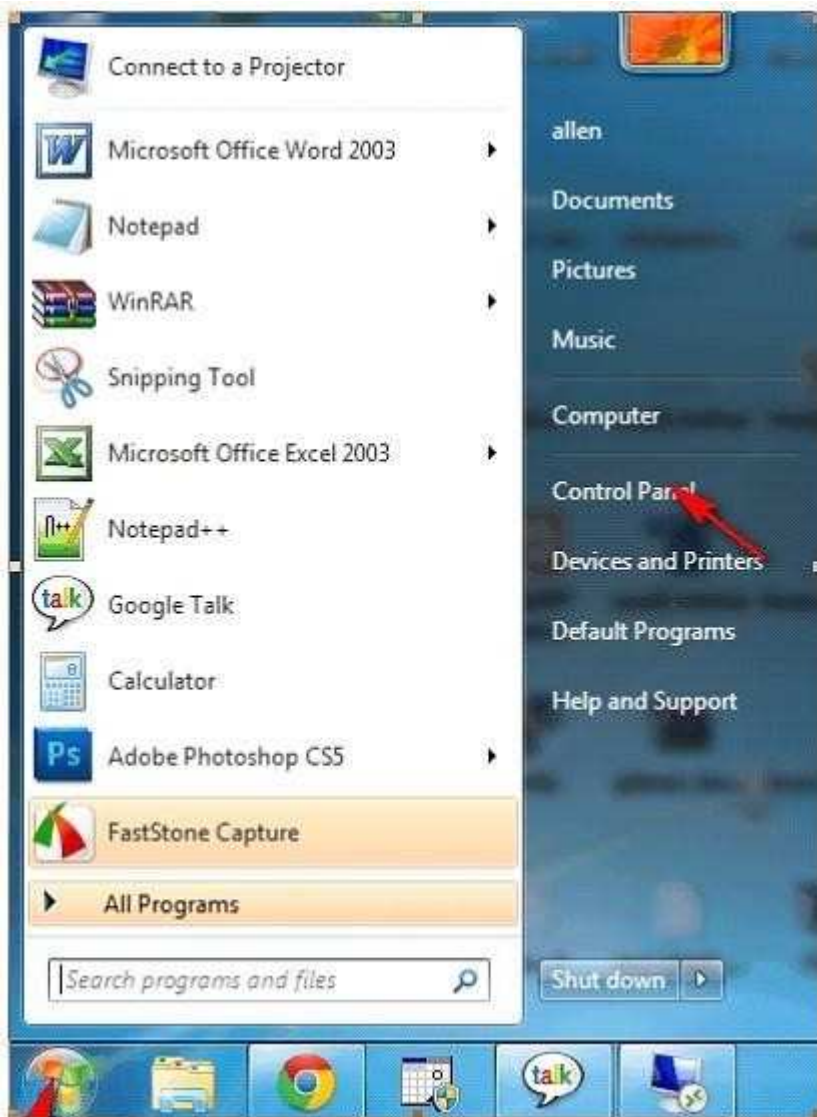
Connect to a Projector
Microsoft Office Word 2003
Notepad
WinRAR
Snipping Tool
Microsoft Office Excel 2003
Notepad++
Google Talk
Calculator
Adobe Photoshop CS5
FastStone Capture
All Programs
Search programs and files

allen
Documents
Pictures
Music
Computer
Control Panel
Devices and Printers
Default Programs
Help and Support
Shut down

talk